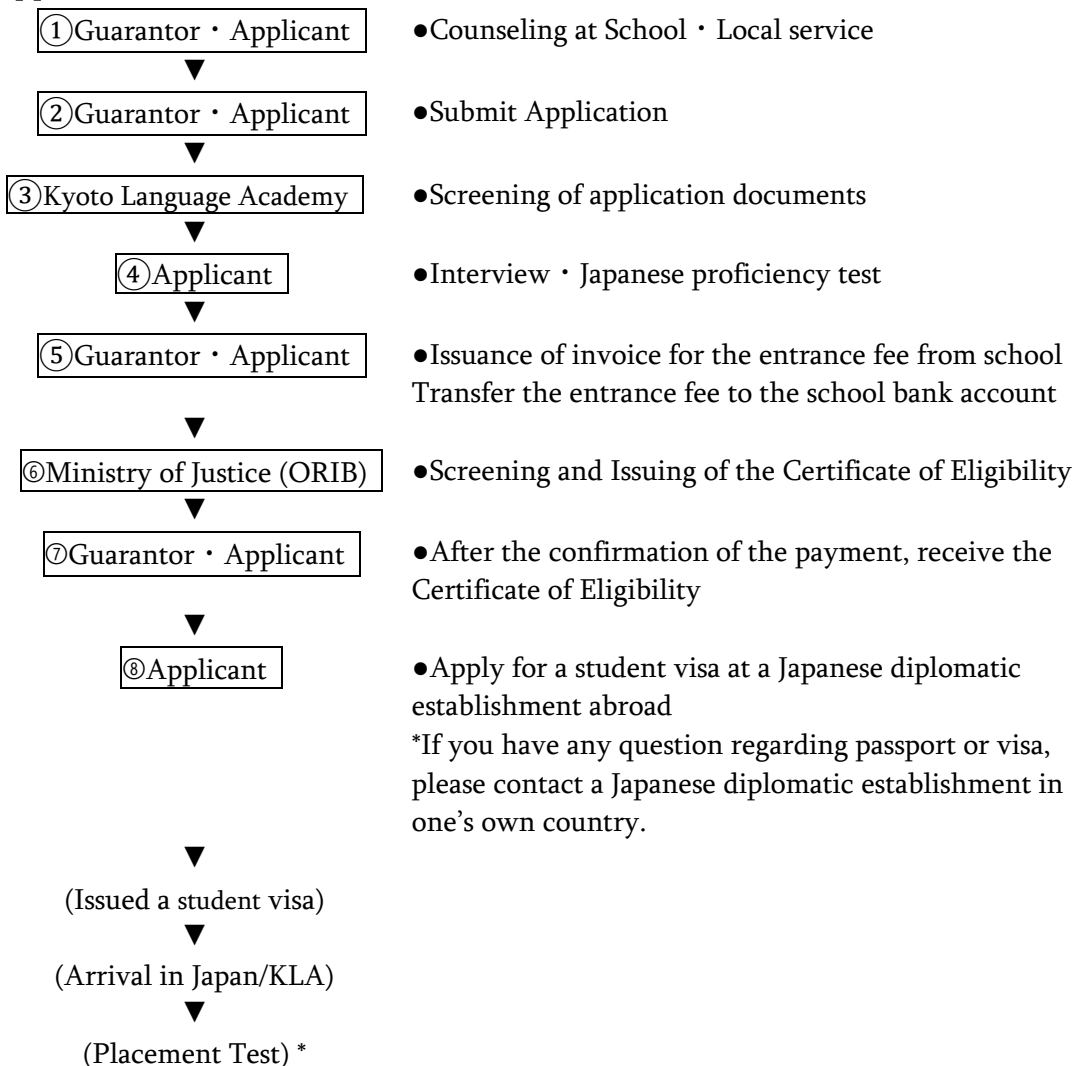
①Guarantor・Applicant

●Counseling at School・Local service

▼

②Guarantor・Applicant

●Submit Application

▼

③Kyoto Language Academy

●Screening of application documents

▼

④Applicant

●Interview・Japanese proficiency test

▼

⑤Guarantor・Applicant

●Issuance of invoice for the entrance fee from school Transfer the entrance fee to the school bank account

▼

⑥Ministry of Justice (ORIB)

●Screening and Issuing of the Certificate of Eligibility

▼

⑦Guarantor・Applicant

●After the confirmation of the payment, receive the Certificate of Eligibility

▼

⑧Applicant

●Apply for a student visa at a Japanese diplomatic establishment abroad
*If you have any question regarding passport or visa, please contact a Japanese diplomatic establishment in one's own country.

▼

(Issued a student visa)

▼

(Arrival in Japan/KLA)

▼

(Placement Test) *